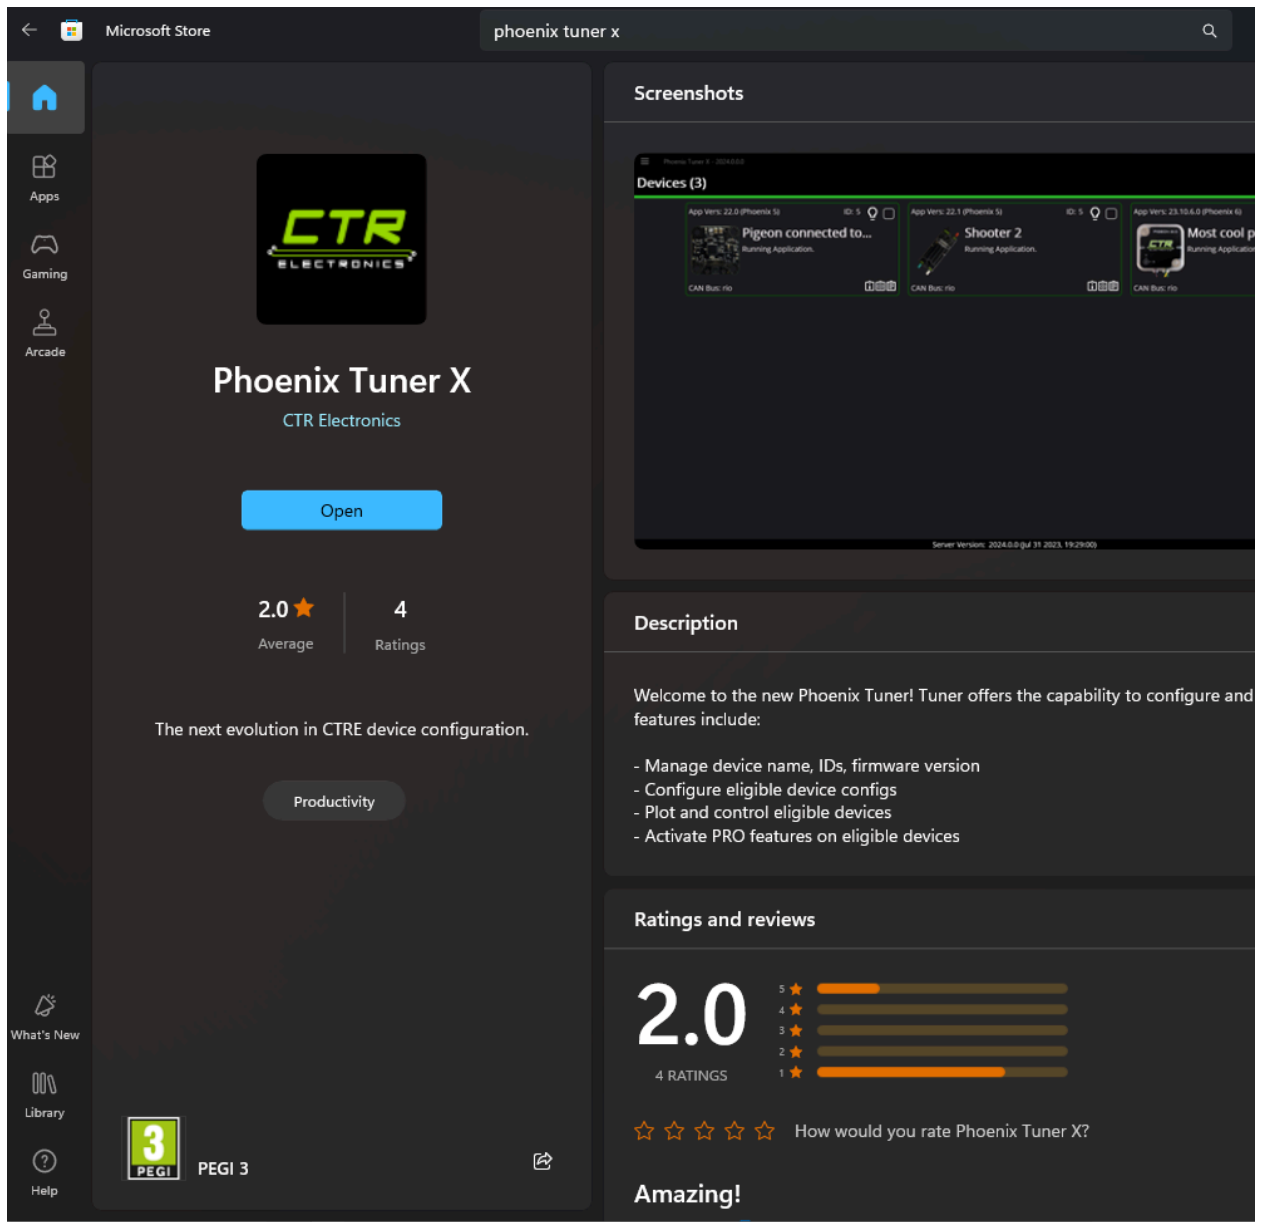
Microsoft Store

phoenix tuner x

Apps

Gaming

Arcade

CTR ELECTRONICS

Phoenix Tuner X

CTR Electronics

Open

2.0 ★
Average

4
Ratings

The next evolution in CTRE device configuration.

Productivity

What's New

Library

Help

3 PEGI

PEGI 3

Screenshots

Devices (3)

App Vers: 22.0 (Phoenix 5) ID: 5
Pigeon connected to...
Running Application.
CAN Bus: rio

App Vers: 22.1 (Phoenix 5) ID: 5
Shooter 2
Running Application.
CAN Bus: rio

App Vers: 23.10.6.0 (Phoenix 6)
Most cool p
Running Application
CAN Bus: rio

Server Version: 2024.0.0 (Jul 31 2023, 19:29:00)

Description

Welcome to the new Phoenix Tuner! Tuner offers the capability to configure and features include:

- Manage device name, IDs, firmware version
- Configure eligible device configs
- Plot and control eligible devices
- Activate PRO features on eligible devices

Ratings and reviews

2.0

4 RATINGS

5 ★
4 ★
3 ★
2 ★
1 ★

How would you rate Phoenix Tuner X?

Amazing!